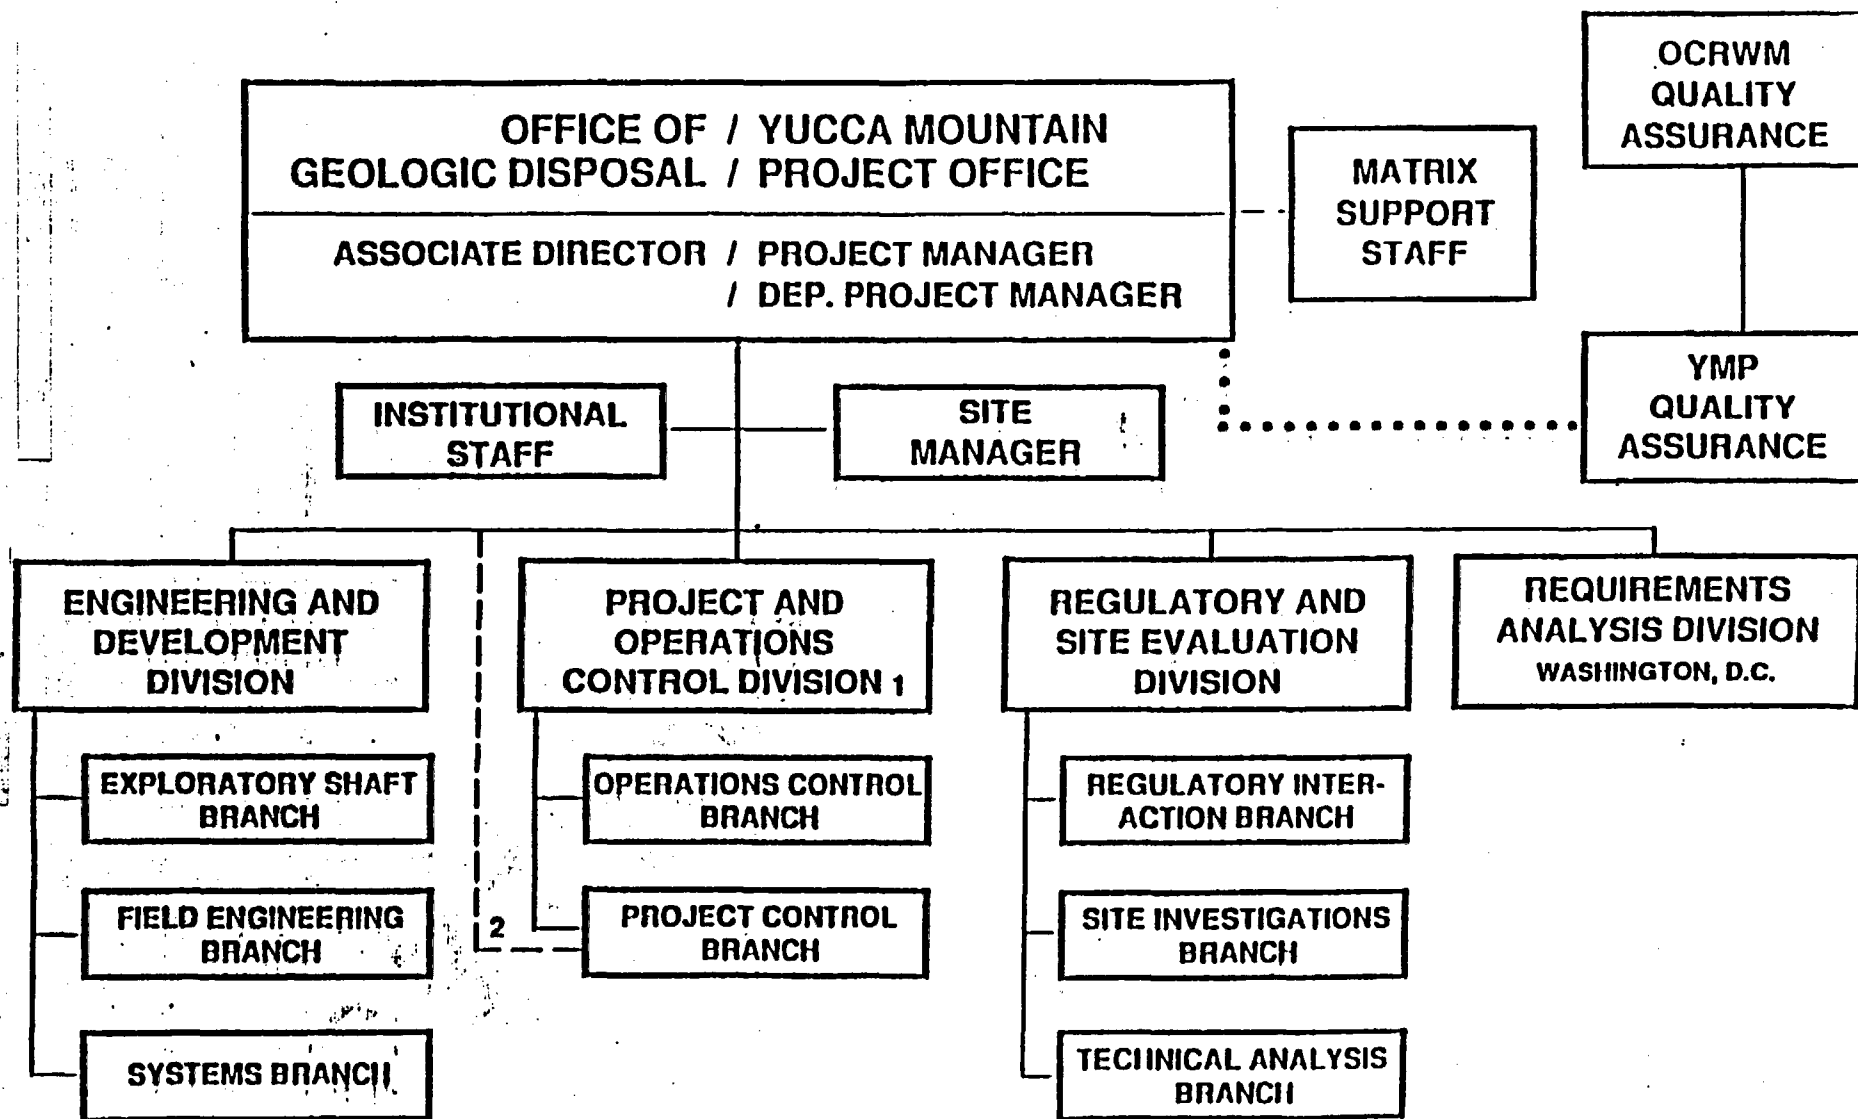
OCRWM QUALITY ASSURANCE

OFFICE OF / YUCCA MOUNTAIN GEOLOGIC DISPOSAL / PROJECT OFFICE

ASSOCIATE DIRECTOR / PROJECT MANAGER / DEP. PROJECT MANAGER

MATRIX SUPPORT STAFF

YMP QUALITY ASSURANCE

INSTITUTIONAL STAFF

SITE MANAGER

ENGINEERING AND DEVELOPMENT DIVISION

EXPLORATORY SHAFT BRANCH

FIELD ENGINEERING BRANCH

SYSTEMS BRANCH

PROJECT AND OPERATIONS CONTROL DIVISION 1

OPERATIONS CONTROL BRANCH

2

PROJECT CONTROL BRANCH

REGULATORY AND SITE EVALUATION DIVISION

REGULATORY INTERACTION BRANCH

SITE INVESTIGATIONS BRANCH

TECHNICAL ANALYSIS BRANCH

REQUIREMENTS ANALYSIS DIVISION WASHINGTON, D.C.